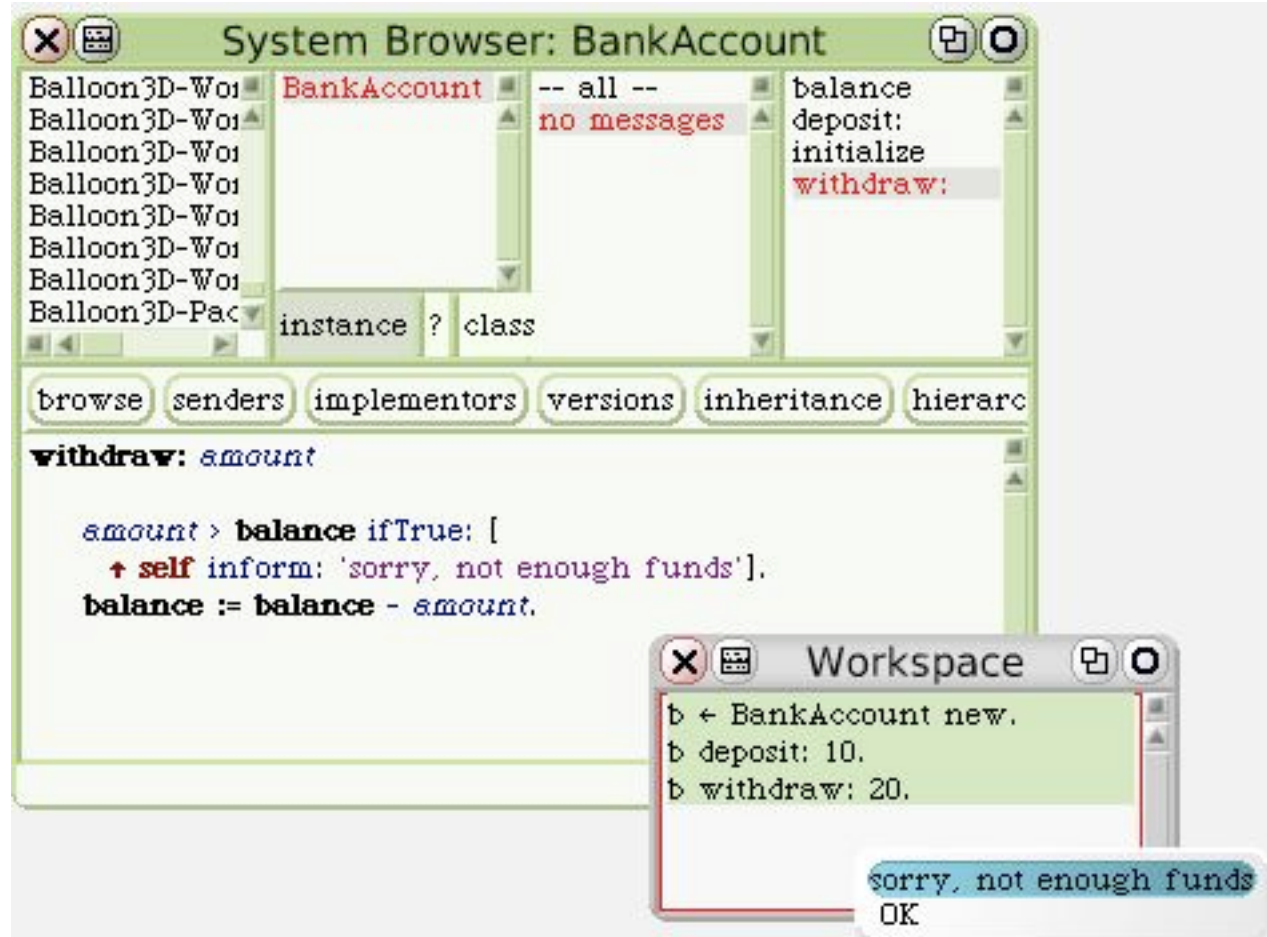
System Browser: BankAccount

Balloon3D-Wor
Balloon3D-Wor
Balloon3D-Wor
Balloon3D-Wor
Balloon3D-Wor
Balloon3D-Wor
Balloon3D-Wor
Balloon3D-Pac

BankAccount

instance ? class

-- all --
no messages

balance
deposit:
initialize
withdraw:

browse senders implementors versions inheritance hierarc

withdraw: amount

amount > balance ifTrue: [
↑ self inform: 'sorry, not enough funds'].
balance := balance - amount.

Workspace

b ← BankAccount new.
b deposit: 10.
b withdraw: 20.

sorry, not enough funds
OK